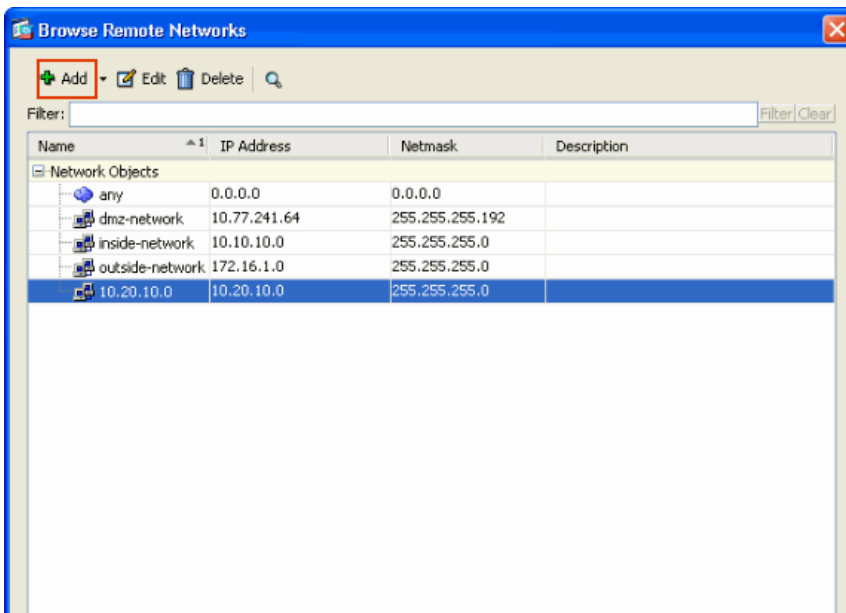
Browse Remote Networks

Add Edit Delete

Filter: Filter Clear

| Name | IP Address | Netmask | Description |
|---|---|---|---|
| Network Objects | | | |
| any | 0.0.0.0 | 0.0.0.0 | |
| dmz-network | 10.77.241.64 | 255.255.255.192 | |
| inside-network | 10.10.10.0 | 255.255.255.0 | |
| outside-network | 172.16.1.0 | 255.255.255.0 | |
| 10.20.10.0 | 10.20.10.0 | 255.255.255.0 | |